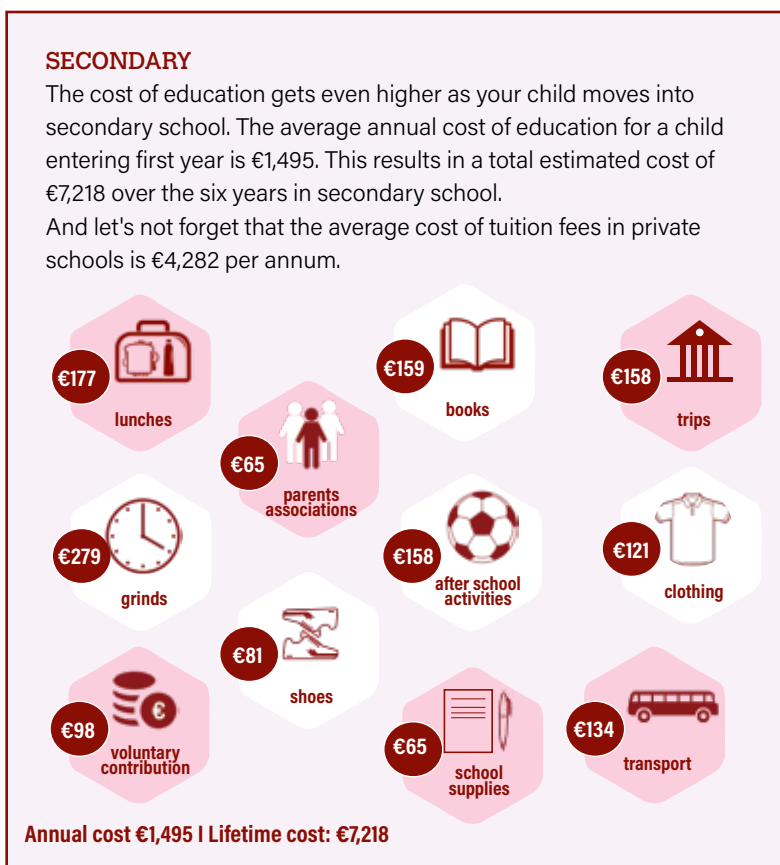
SECONDARY

The cost of education gets even higher as your child moves into secondary school. The average annual cost of education for a child entering first year is €1,495. This results in a total estimated cost of €7,218 over the six years in secondary school.
And let's not forget that the average cost of tuition fees in private schools is €4,282 per annum.

€177
lunches

€159
books

€158
trips

€65
parents associations

€279
grinds

€158
after school activities

€121
clothing

€81
shoes

€98
voluntary contribution

€65
school supplies

€134
transport

Annual cost €1,495 I Lifetime cost: €7,218